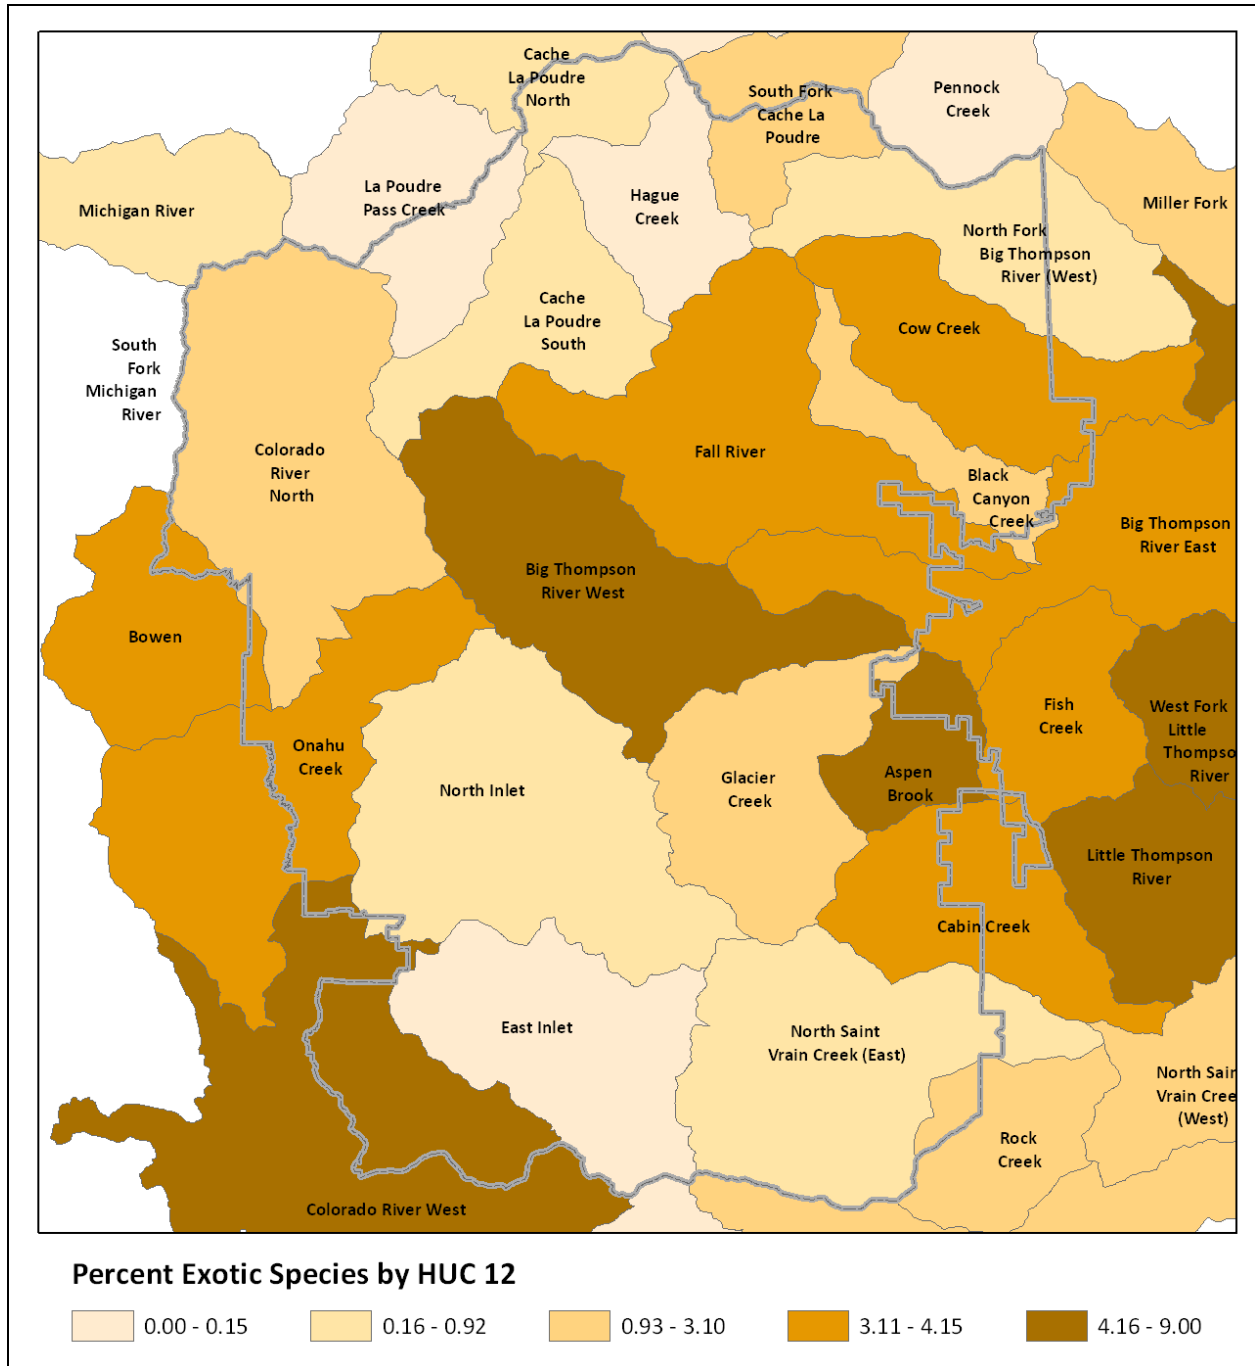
Cache La Poudre North

South Fork Cache La Poudre

Pennock Creek

Michigan River

La Poudre Pass Creek

Hague Creek

Miller Fork

North Fork Big Thompson River (West)

Cache La Poudre South

South Fork Michigan River

Cow Creek

Colorado River North

Fall River

Black Canyon Creek

Big Thompson River East

Big Thompson River West

Bowen

Fish Creek

West Fork Little Thompso River

Onahu Creek

North Inlet

Glacier Creek

Aspen Brook

Little Thompson River

Cabin Creek

East Inlet

North Saint Vrain Creek (East)

North Sair Vrain Cree (West)

Rock Creek

Colorado River West

Percent Exotic Species by HUC 12

0.00 - 0.15

0.16 - 0.92

0.93 - 3.10

3.11 - 4.15

4.16 - 9.00